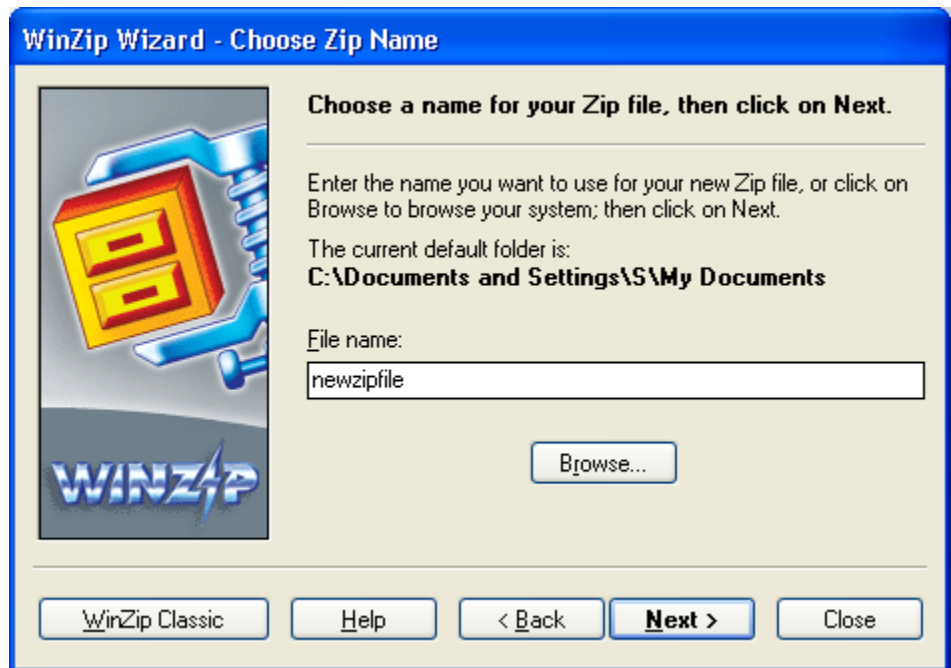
WinZip Wizard - Choose Zip Name

Choose a name for your Zip file, then click on Next.

Enter the name you want to use for your new Zip file, or click on Browse to browse your system; then click on Next.

The current default folder is:
C:\Documents and Settings\S\My Documents

File name:

newzipfile

Browse...

WINZIP

WinZip Classic
Help
< Back
Next >
Close